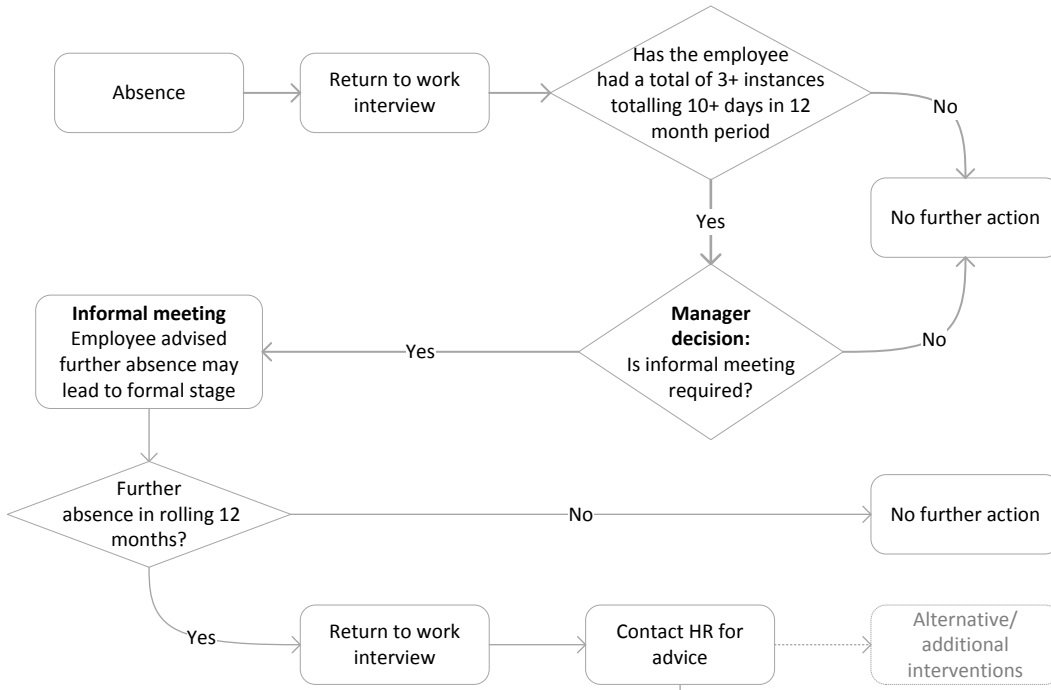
Absence

Return to work interview

Has the employee had a total of 3+ instances totalling 10+ days in 12 month period

No

No further action

Yes

Informal meeting
Employee advised further absence may lead to formal stage

Yes

Manager decision:
Is informal meeting required?

No

Further absence in rolling 12 months?

No

No further action

Yes

Return to work interview

Contact HR for advice

Alternative/ additional interventions